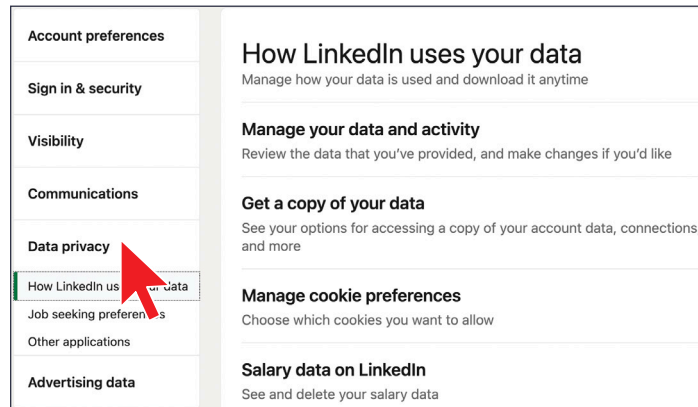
Account preferences

Sign in & security

Visibility

Communications

Data privacy

How LinkedIn us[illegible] data

Job seeking preferen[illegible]s

Other applications

Advertising data

How LinkedIn uses your data

Manage how your data is used and download it anytime

Manage your data and activity

Review the data that you've provided, and make changes if you'd like

Get a copy of your data

See your options for accessing a copy of your account data, connections and more

Manage cookie preferences

Choose which cookies you want to allow

Salary data on LinkedIn

See and delete your salary data